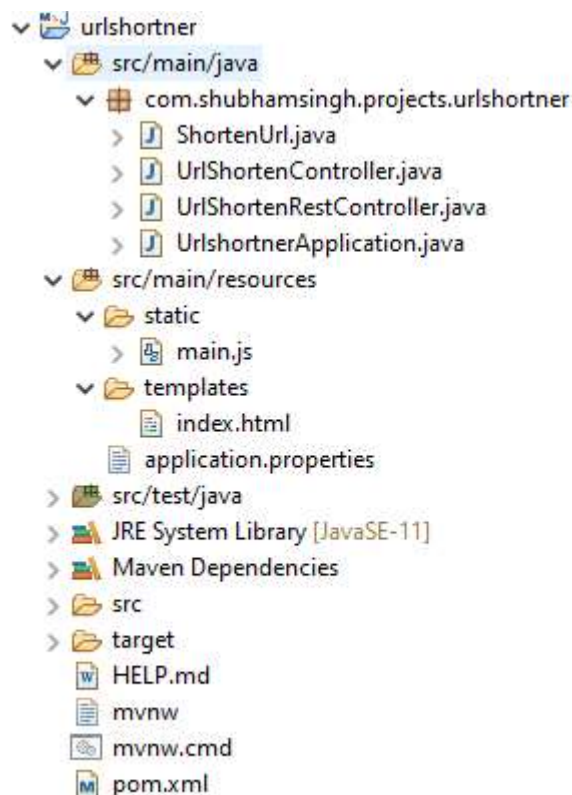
urlshortner
src/main/java
com.shubhamsingh.projects.urlshortner
ShortenUrl.java
UrlShortenController.java
UrlShortenRestController.java
UrlshortnerApplication.java
src/main/resources
static
main.js
templates
index.html
application.properties
src/test/java
JRE System Library [JavaSE-11]
Maven Dependencies
src
target
HELP.md
mvnw
mvnw.cmd
pom.xml